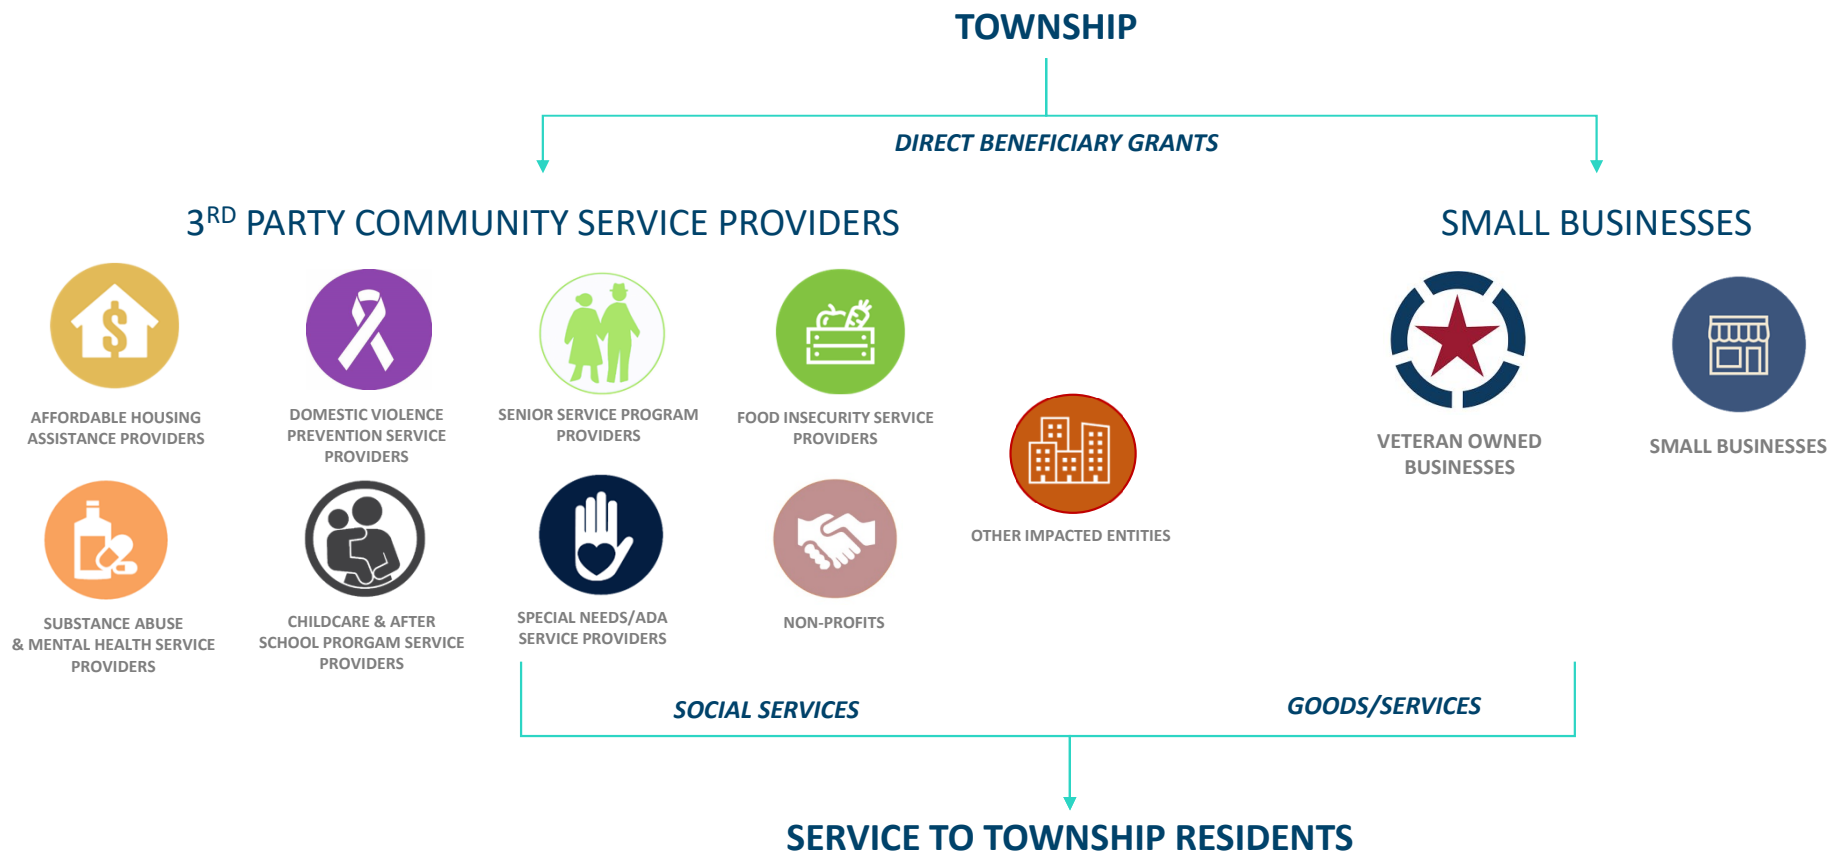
TOWNSHIP

DIRECT BENEFICIARY GRANTS

3$^{RD}$ PARTY COMMUNITY SERVICE PROVIDERS

SMALL BUSINESSES

AFFORDABLE HOUSING ASSISTANCE PROVIDERS

DOMESTIC VIOLENCE PREVENTION SERVICE PROVIDERS

SENIOR SERVICE PROGRAM PROVIDERS

FOOD INSECURITY SERVICE PROVIDERS

OTHER IMPACTED ENTITIES

VETERAN OWNED BUSINESSES

SMALL BUSINESSES

SUBSTANCE ABUSE & MENTAL HEALTH SERVICE PROVIDERS

CHILDCARE & AFTER SCHOOL PRORGAM SERVICE PROVIDERS

SPECIAL NEEDS/ADA SERVICE PROVIDERS

NON-PROFITS

SOCIAL SERVICES

GOODS/SERVICES

SERVICE TO TOWNSHIP RESIDENTS